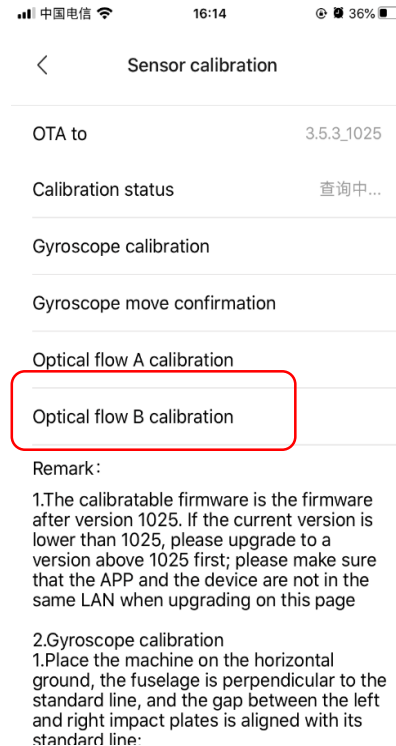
中国电信 16:14 36%

<

Sensor calibration

OTA to 3.5.3_1025

Calibration status 查询中...

Gyroscope calibration

Gyroscope move confirmation

Optical flow A calibration

Optical flow B calibration

Remark：

1.The calibratable firmware is the firmware after version 1025. If the current version is lower than 1025, please upgrade to a version above 1025 first; please make sure that the APP and the device are not in the same LAN when upgrading on this page

2.Gyroscope calibration
1.Place the machine on the horizontal ground, the fuselage is perpendicular to the standard line, and the gap between the left and right impact plates is aligned with its standard line;